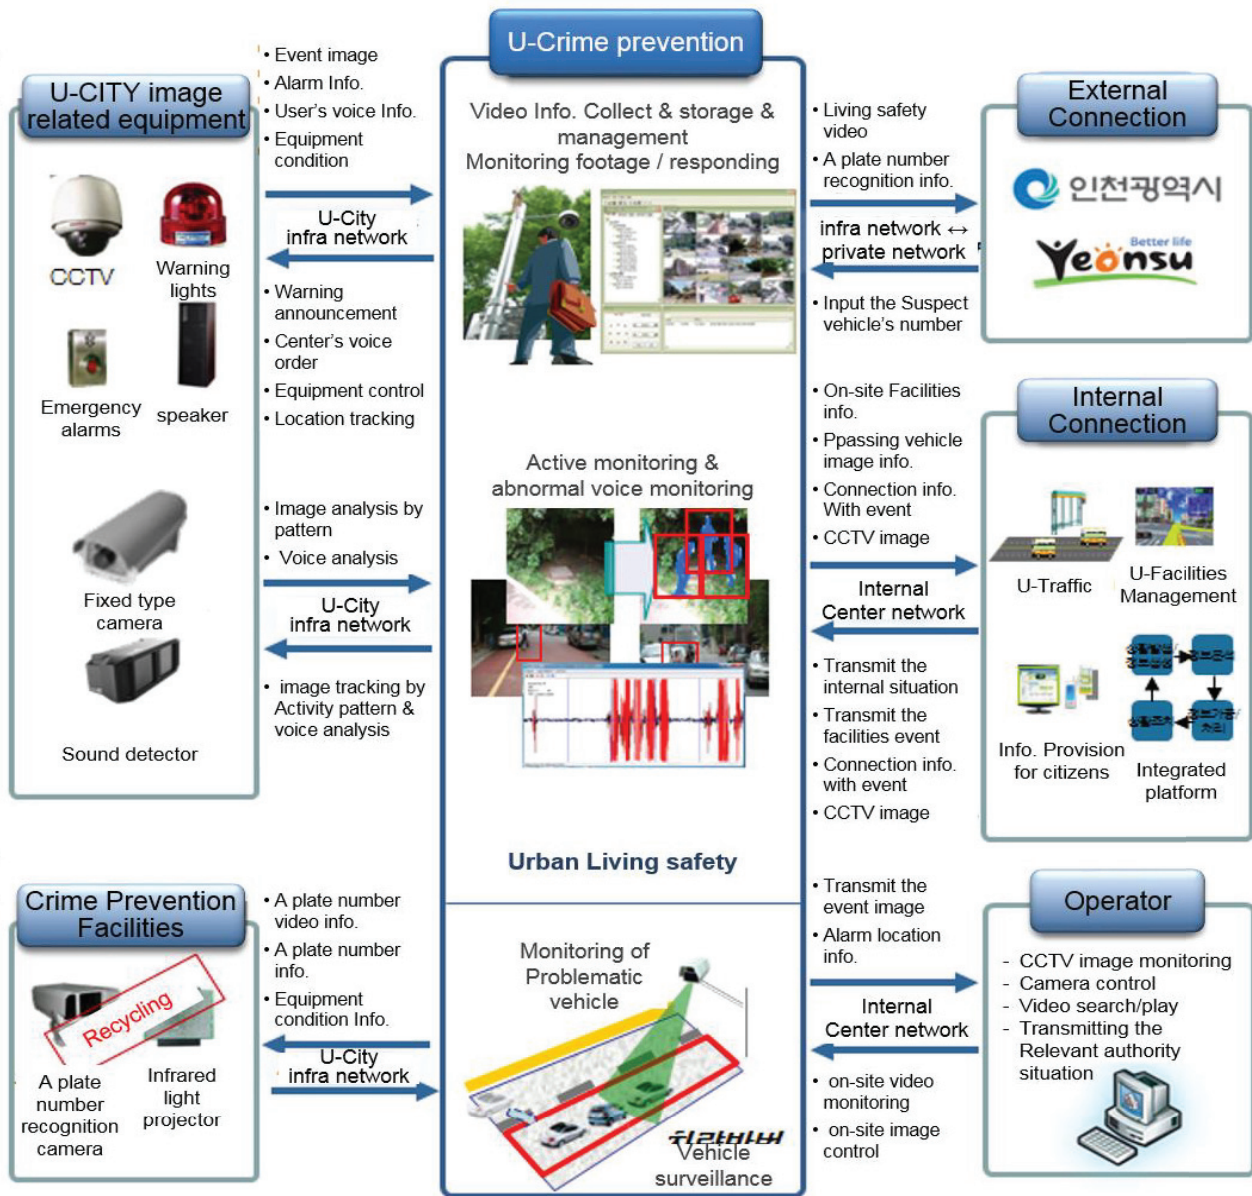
U-Crime prevention

U-CITY image related equipment

CCTV

Warning lights

Emergency alarms

speaker

Fixed type camera

Sound detector

• Event image
• Alarm Info.
• User's voice Info.
• Equipment condition

U-City infra network

• Warning announcement
• Center's voice order
• Equipment control
• Location tracking

• Image analysis by pattern
• Voice analysis

U-City infra network

• image tracking by Activity pattern & voice analysis

Video Info. Collect & storage & management
Monitoring footage / responding

Active monitoring & abnormal voice monitoring

Urban Living safety

• Living safety video
• A plate number recognition info.

infra network ↔ private network

• Input the Suspect vehicle's number

External Connection

인천광역시

Better life
Yeonsu

• On-site Facilities info.
• Ppassing vehicle image info.
• Connection info. With event
• CCTV image

Internal Center network

• Transmit the internal situation
• Transmit the facilities event
• Connection info. with event
• CCTV image

Internal Connection

U-Traffic

U-Facilities Management

Info. Provision for citizens

Integrated platform

Crime Prevention Facilities

Recycling

A plate number recognition camera

Infrared light projector

• A plate number video info.
• A plate number info.
• Equipment condition Info.

U-City infra network

Monitoring of Problematic vehicle

Vehicle surveillance

• Transmit the event image
• Alarm location info.

Internal Center network

• on-site video monitoring
• on-site image control

Operator

- CCTV image monitoring
- Camera control
- Video search/play
- Transmitting the Relevant authority situation